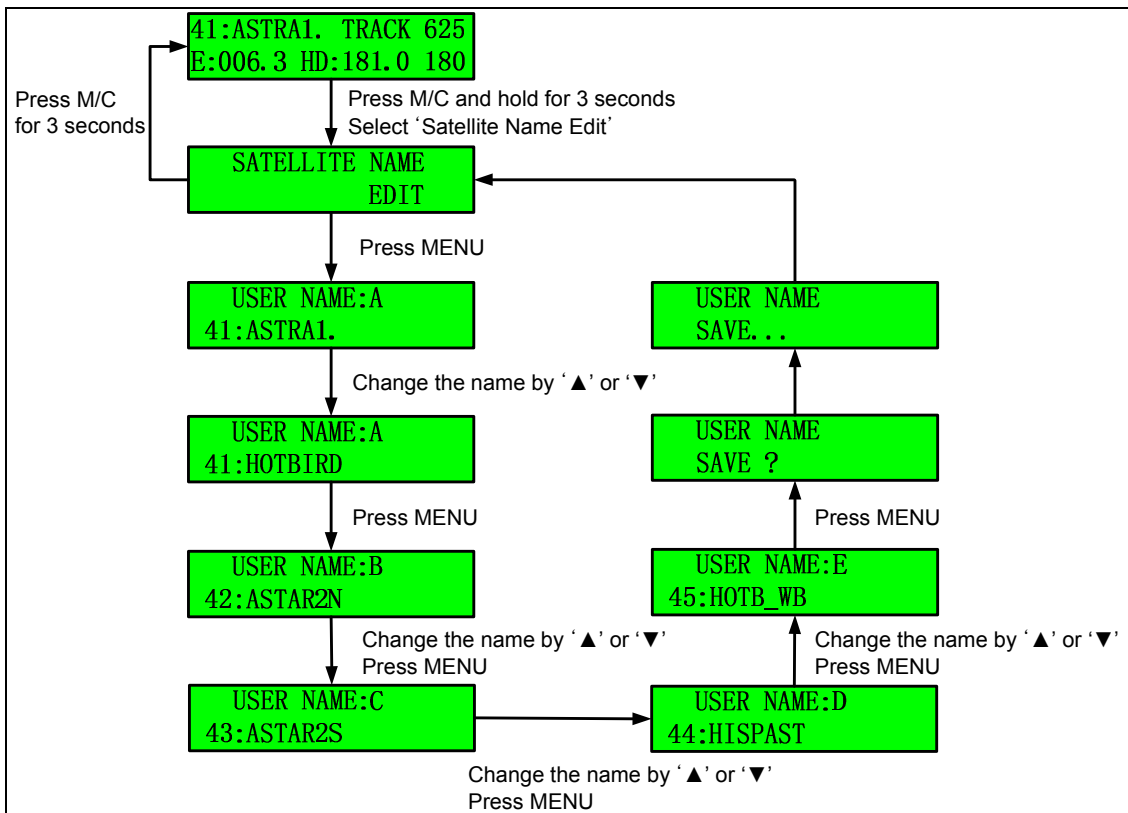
41:ASTRA1. TRACK 625
E:006.3 HD:181.0 180

Press M/C for 3 seconds

Press M/C and hold for 3 seconds
Select 'Satellite Name Edit'

SATELLITE NAME
EDIT

Press MENU

USER NAME:A
41:ASTRA1.

Change the name by '▲' or '▼'

USER NAME:A
41:HOTBIRD

Press MENU

USER NAME:B
42:ASTAR2N

Change the name by '▲' or '▼'
Press MENU

USER NAME:C
43:ASTAR2S

USER NAME:D
44:HISPAST

Change the name by '▲' or '▼'
Press MENU

USER NAME:E
45:HOTB_WB

Change the name by '▲' or '▼'
Press MENU

Press MENU

USER NAME
SAVE ?

USER NAME
SAVE...